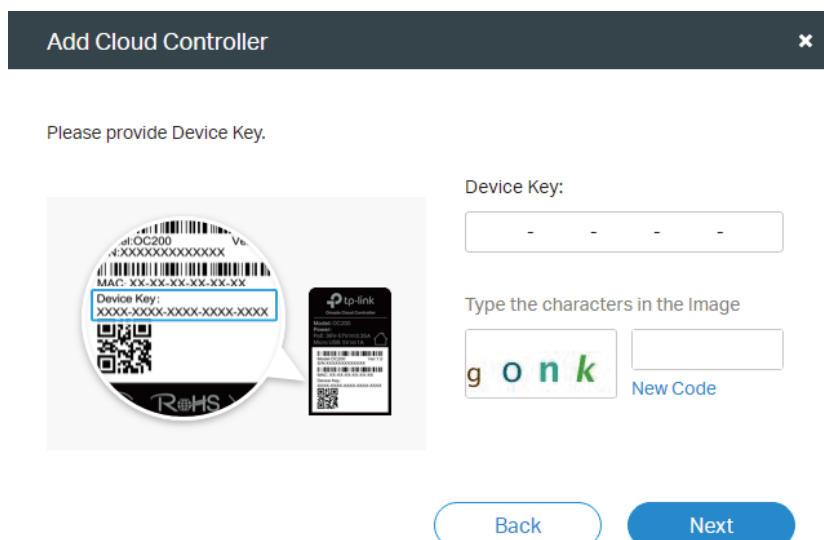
Add Cloud Controller

×

Please provide Device Key.

el:OC200
Ve
N:XXXXXXXXXXXXX
MAC: XX-XX-XX-XX-XX-XX
Device Key:
XXXX-XXXX-XXXX-XXXX-XXXX
RoHS

tp-link
Omada Cloud Controller
Model: OC200
Power:
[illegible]

Device Key:

- - - -

Type the characters in the Image

g o n k

New Code

Back

Next